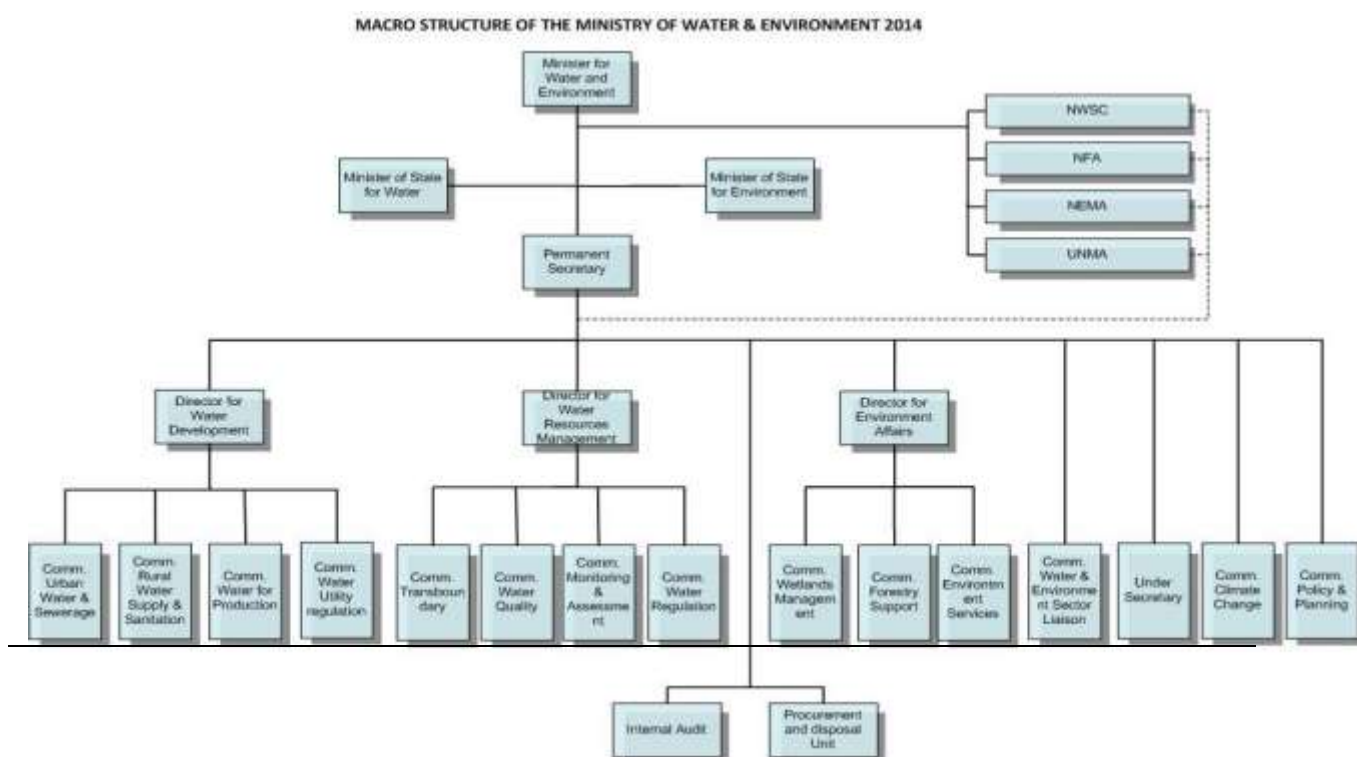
MACRO STRUCTURE OF THE MINISTRY OF WATER & ENVIRONMENT 2014

Minister for Water and Environment

NWSC

NFA

NEMA

UNMA

Minister of State for Water

Minister of State for Environment

Permanent Secretary

Director for Water Development

Director for Water Resources Management

Director for Environment Affairs

Comm. Urban Water & Sewerage

Comm. Rural Water Supply & Sanitation

Comm. Water for Production

Comm. Water Utility regulation

Comm. Transboundary

Comm. Water Quality

Comm. Monitoring & Assessment

Comm. Water Regulation

Comm. Wetlands Management

Comm. Forestry Support

Comm. Environtment Services

Comm. Water & Environment Sector Liaison

Under Secretary

Comm. Climate Change

Comm. Policy & Planning

Internal Audit

Procurement and disposal Unit